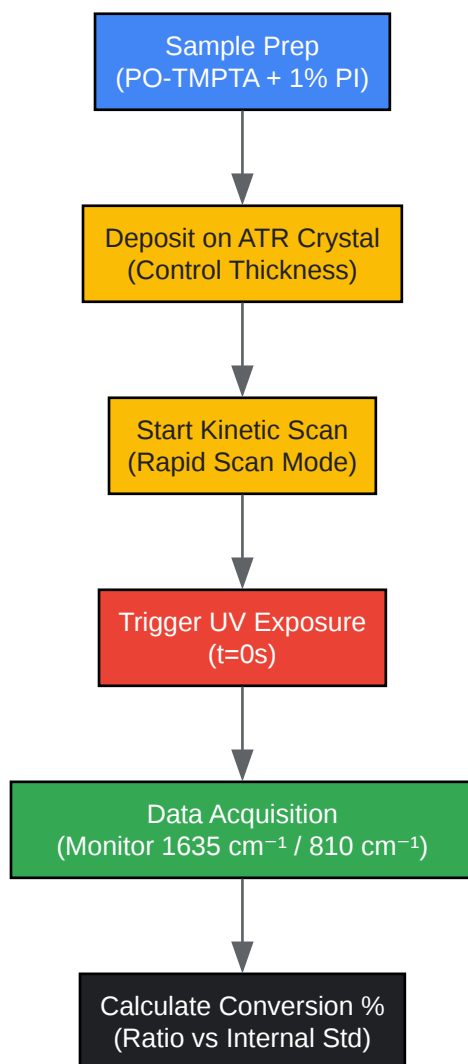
Sample Prep
(PO-TMPTA + 1% PI)

Deposit on ATR Crystal
(Control Thickness)

Start Kinetic Scan
(Rapid Scan Mode)

Trigger UV Exposure
(t=0s)

Data Acquisition
(Monitor 1635 $cm^{-1}$ / 810 $cm^{-1}$)

Calculate Conversion %
(Ratio vs Internal Std)